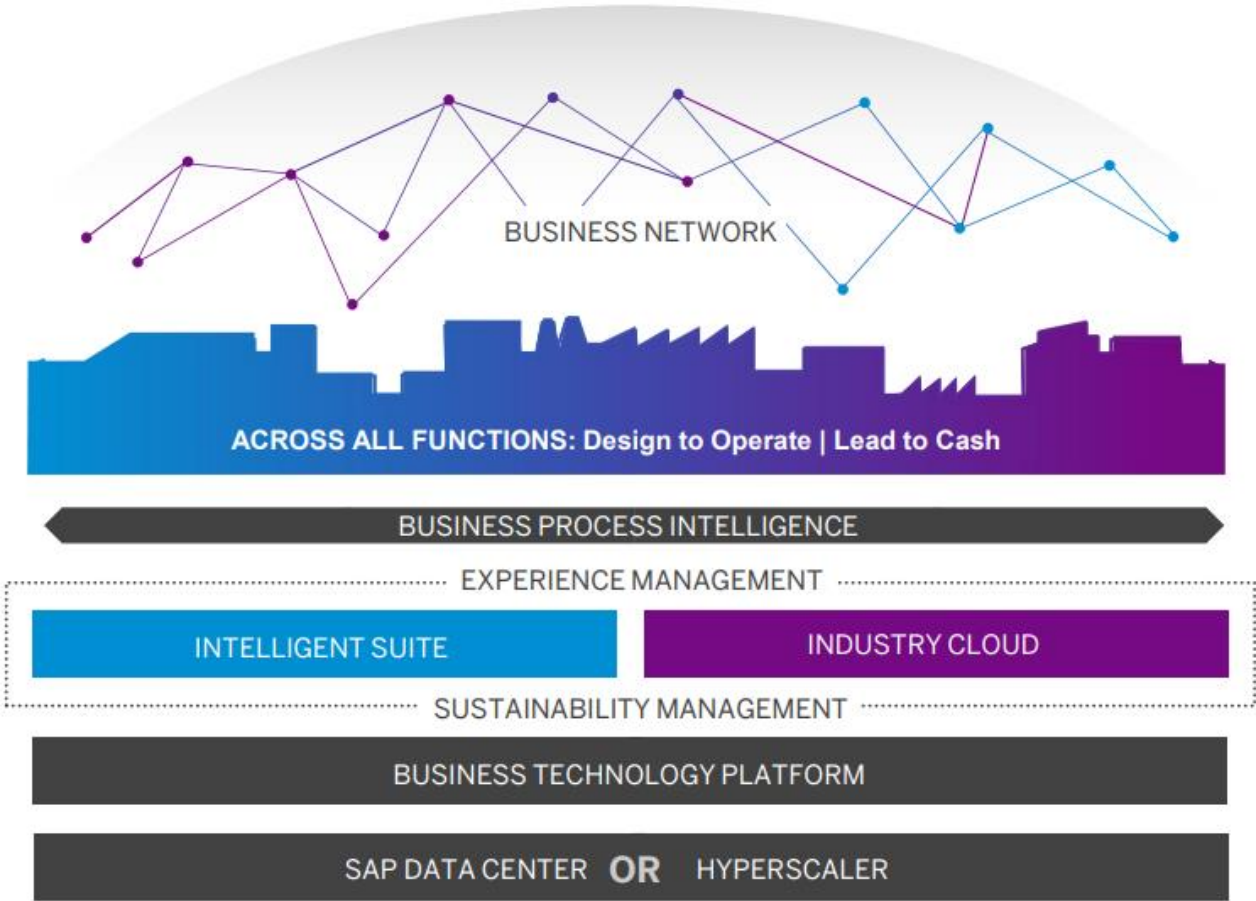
BUSINESS NETWORK

ACROSS ALL FUNCTIONS: Design to Operate | Lead to Cash

BUSINESS PROCESS INTELLIGENCE

EXPERIENCE MANAGEMENT

INTELLIGENT SUITE

INDUSTRY CLOUD

SUSTAINABILITY MANAGEMENT

BUSINESS TECHNOLOGY PLATFORM

SAP DATA CENTER OR HYPERSCALER